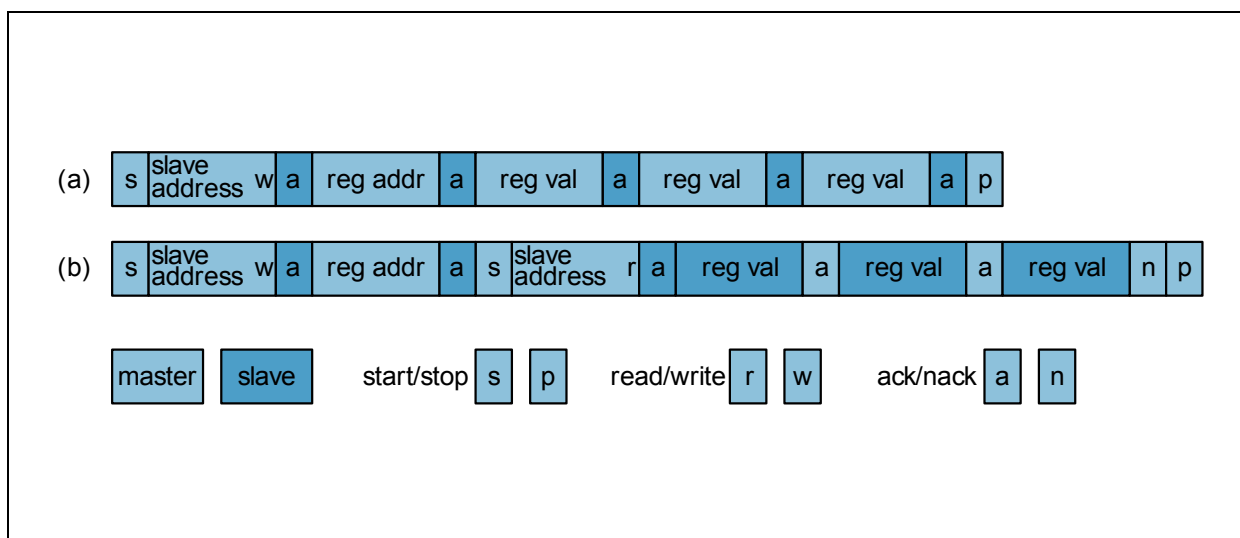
(a) s slave address w a reg addr a reg val a reg val a reg val a p

(b) s slave address w a reg addr a s slave address r a reg val a reg val a reg val n p

master slave start/stop s p read/write r w ack/nack a n